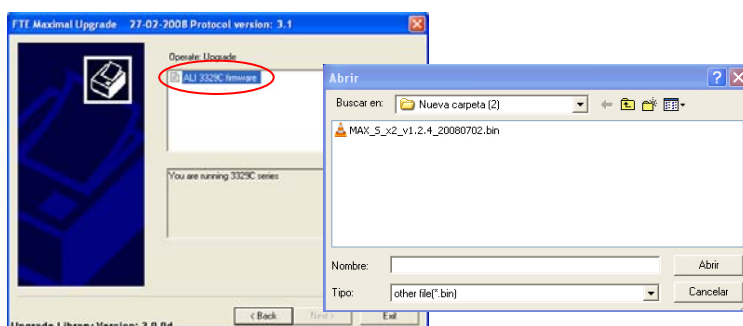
FTE Maximal Upgrade 27-02-2008 Protocol version: 3.1

Operate: Upgrade

ALI 3329C firmware

You are running 3329C series

Upgrade Library Version: 3.0.0d

< Back

Next >

Exit

Abrir

Buscar en: Nueva carpeta (2)

MAX_S_x2_v1.2.4_20080702.bin

Nombre:

Abrir

Tipo: other file(*.bin)

Cancelar